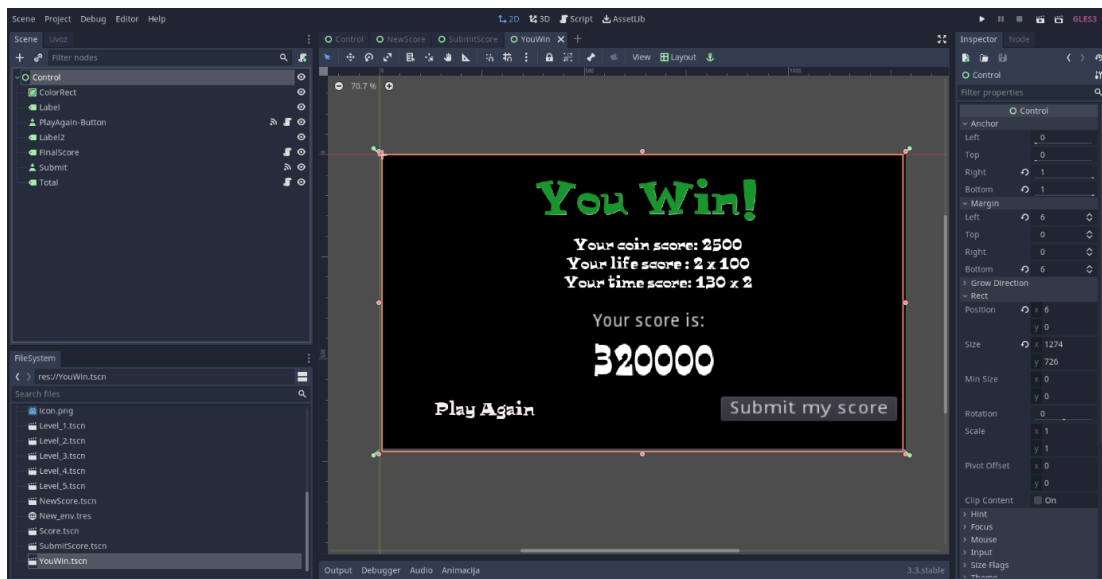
Scene Project Debug Editor Help

2D 3D Script AssetLib

GLES3

Scene Uvoz

Filter nodes

Control
ColorRect
Label
PlayAgain-Button
Label2
FinalScore
Submit
Total

Control NewScore SubmitScore YouWin

View Layout

70.7 %

You Win!

Your coin score: 2500
Your life score : 2 x 100
Your time score: 130 x 2

Your score is:

320000

Play Again

Submit my score

FileSystem

res://YouWin.tscn

Search files

icon.png
Level_1.tscn
Level_2.tscn
Level_3.tscn
Level_4.tscn
Level_5.tscn
NewScore.tscn
New_env.tres
Score.tscn
SubmitScore.tscn
YouWin.tscn

Output Debugger Audio Animacija

3.3.stable

Inspector Node

Control

Filter properties

Control
Anchor
Left 0
Top 0
Right 1
Bottom 1
Margin
Left 6
Top 0
Right 0
Bottom 6
Grow Direction
Rect
Position x 6 y 0
Size x 1274 y 726
Min Size x 0 y 0
Rotation 0
Scale x 1 y 1
Pivot Offset x 0 y 0
Clip Content On
Hint
Focus
Mouse
Input
Size Flags